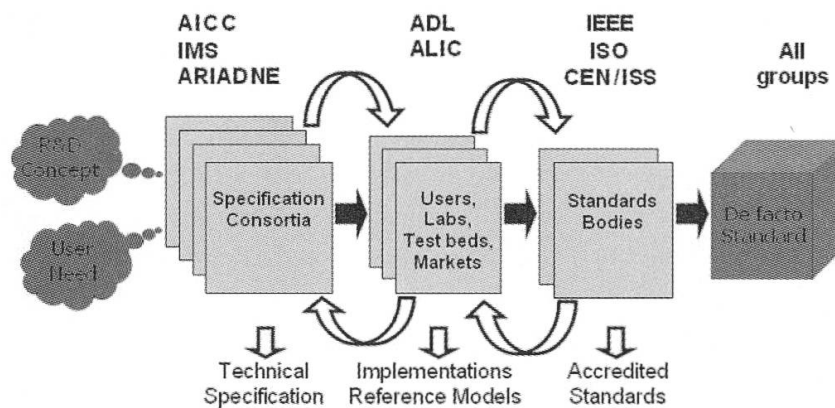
AICC
IMS
ARIADNE

ADL
ALIC

IEEE
ISO
CEN/ISS

All groups

R&D Concept

User Need

Specification Consortia

Users, Labs, Test beds, Markets

Standards Bodies

De facto Standard

Technical Specification

Implementations Reference Models

Accredited Standards